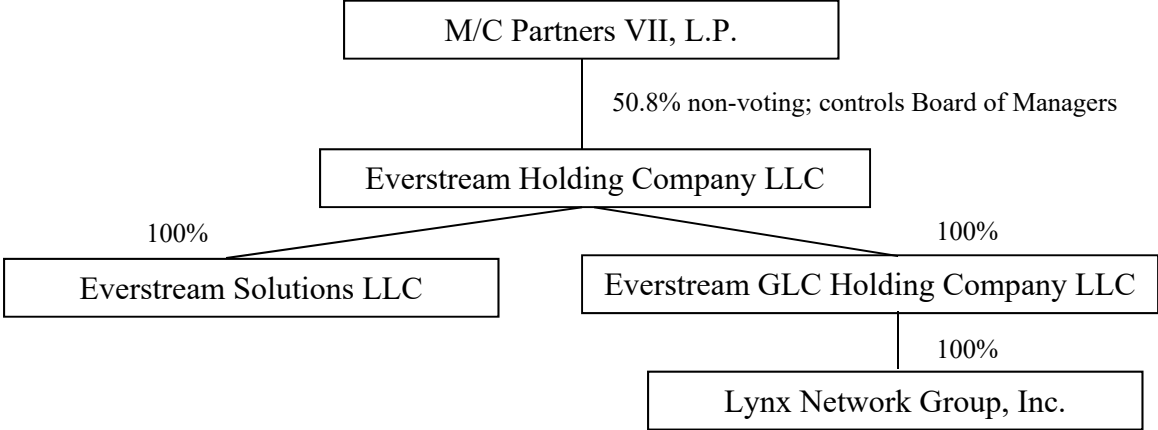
M/C Partners VII, L.P.

50.8% non-voting; controls Board of Managers

Everstream Holding Company LLC

100%

100%

Everstream Solutions LLC

Everstream GLC Holding Company LLC

100%

Lynx Network Group, Inc.